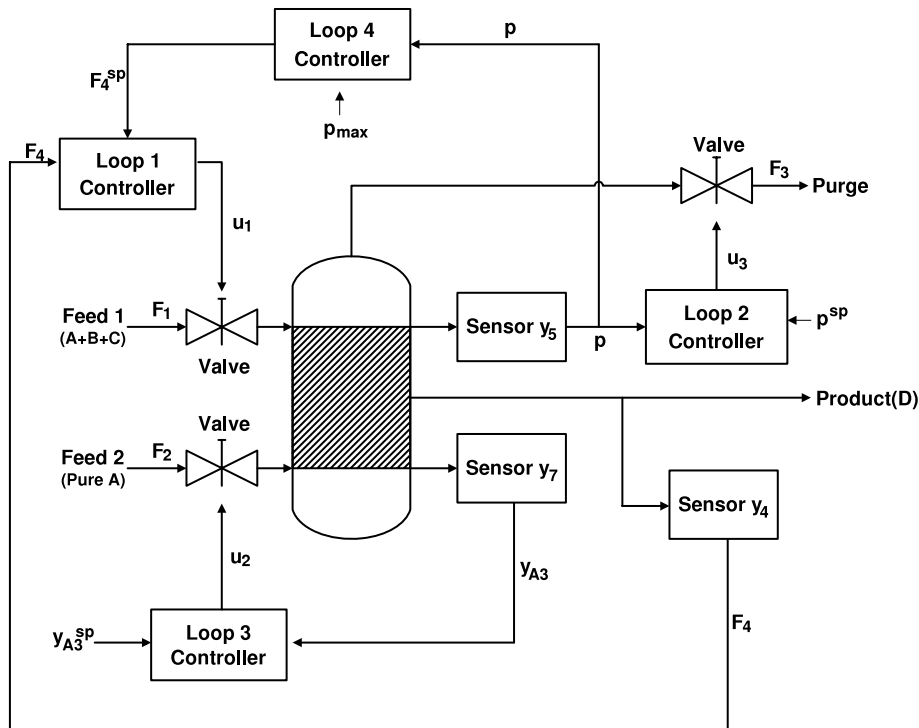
Loop 4 Controller

p

$F_4^{sp}$

$p_{max}$

$F_4$

Loop 1 Controller

Valve

$F_3$

Purge

$u_1$

$u_3$

Feed 1
(A+B+C)

$F_1$

Valve

Sensor $y_5$

p

Loop 2 Controller

$p^{sp}$

Product(D)

Valve

Feed 2
(Pure A)

$F_2$

Sensor $y_7$

Sensor $y_4$

$u_2$

$y_{A3}$

$y_{A3}^{sp}$

Loop 3 Controller

$F_4$